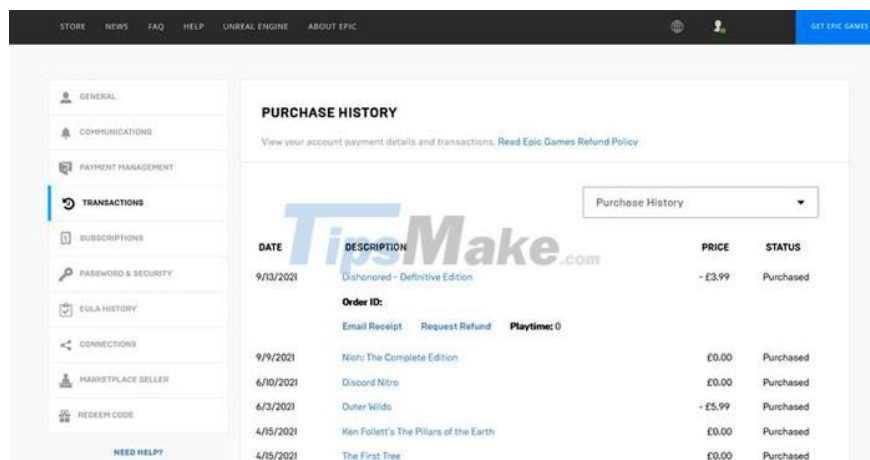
STORE NEWS FAQ HELP UNREAL ENGINE ABOUT EPIC

GET EPIC GAMES

GENERAL
COMMUNICATIONS
PAYMENT MANAGEMENT
TRANSACTIONS
SUBSCRIPTIONS
PASSWORD & SECURITY
EULA HISTORY
CONNECTIONS
MARKETPLACE SELLER
REDEEM CODE

NEED HELP?

PURCHASE HISTORY

View your account payment details and transactions. Read Epic Games Refund Policy

Purchase History

TipsMake.com

| DATE | DESCRIPTION | PRICE | STATUS |
|---|---|---|---|
| 9/13/2021 | Dishonored - Definitive Edition | - £3.99 | Purchased |
| | Order ID: | | |
| | Email Receipt Request Refund Playtime: 0 | | |
| 9/9/2021 | Nioh: The Complete Edition | £0.00 | Purchased |
| 6/10/2021 | Discord Nitro | £0.00 | Purchased |
| 6/3/2021 | Outer Wilds | - £5.99 | Purchased |
| 4/15/2021 | Ken Follett's The Pillars of the Earth | £0.00 | Purchased |
| 4/15/2021 | The First Tree | £0.00 | Purchased |